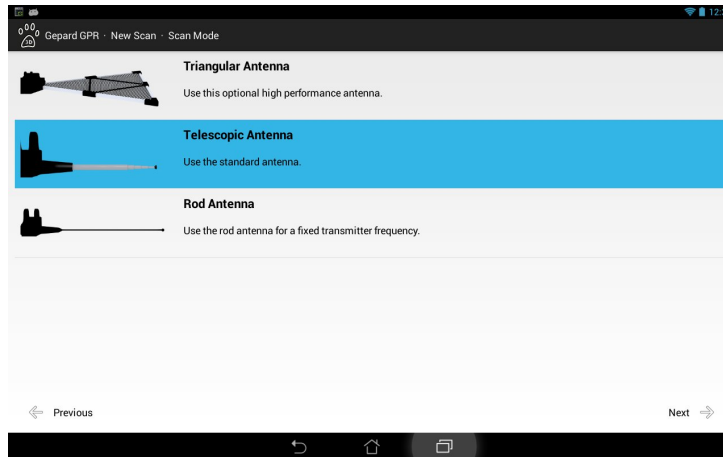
12:

Gepard GPR · New Scan · Scan Mode

Triangular Antenna

Use this optional high performance antenna.

Telescopic Antenna

Use the standard antenna.

Rod Antenna

Use the rod antenna for a fixed transmitter frequency.

Previous

Next